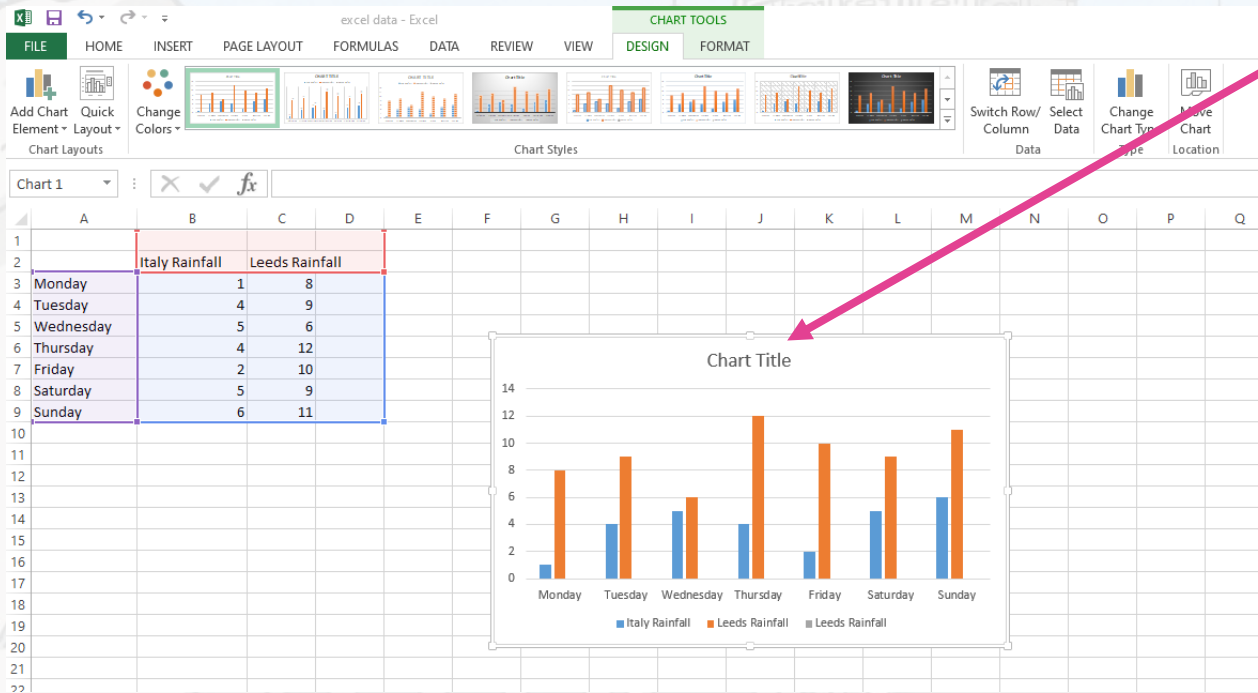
excel data - Excel

CHART TOOLS

FILE HOME INSERT PAGE LAYOUT FORMULAS DATA REVIEW VIEW DESIGN FORMAT

Add Chart Element
Quick Layout
Chart Layouts

Change Colors

Chart Styles

Switch Row/ Column
Select Data
Data

Change Chart Type
Type

Move Chart
Location

Chart 1

$fx$

| | A | B | C | D |
|---|---|---|---|---|
| 1 | | | | |
| 2 | | Italy Rainfall | Leeds Rainfall | |
| 3 | Monday | 1 | 8 | |
| 4 | Tuesday | 4 | 9 | |
| 5 | Wednesday | 5 | 6 | |
| 6 | Thursday | 4 | 12 | |
| 7 | Friday | 2 | 10 | |
| 8 | Saturday | 5 | 9 | |
| 9 | Sunday | 6 | 11 | |

Chart Title

14
12
10
8
6
4
2
0

Monday Tuesday Wednesday Thursday Friday Saturday Sunday

Italy Rainfall Leeds Rainfall Leeds Rainfall